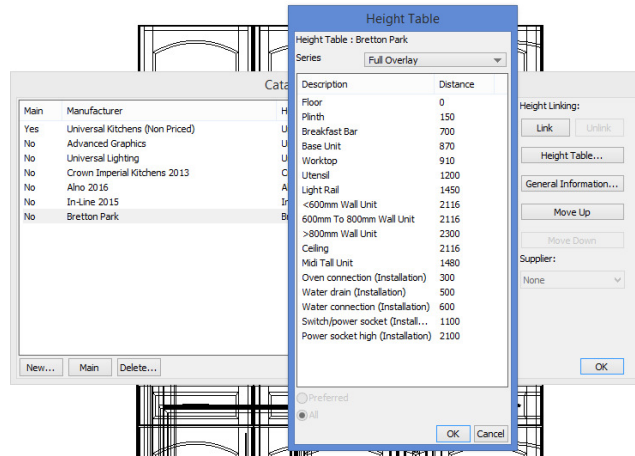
Cata

| Main | Manufacturer | H |
|---|---|---|
| Yes | Universal Kitchens (Non Priced) | U |
| No | Advanced Graphics | U |
| No | Universal Lighting | U |
| No | Crown Imperial Kitchens 2013 | C |
| No | Alno 2016 | A |
| No | In-Line 2015 | In |
| No | Bretton Park | Br |

New... Main Delete...

Height Linking:
Link Unlink
Height Table...
General Information...
Move Up
Move Down
Supplier:
None
OK

Height Table
Height Table : Bretton Park
Series Full Overlay

| Description | Distance |
|---|---|
| Floor | 0 |
| Plinth | 150 |
| Breakfast Bar | 700 |
| Base Unit | 870 |
| Worktop | 910 |
| Utensil | 1200 |
| Light Rail | 1450 |
| <600mm Wall Unit | 2116 |
| 600mm To 800mm Wall Unit | 2116 |
| >800mm Wall Unit | 2300 |
| Ceiling | 2116 |
| Midi Tall Unit | 1480 |
| Oven connection (Installation) | 300 |
| Water drain (Installation) | 500 |
| Water connection (Installation) | 600 |
| Switch/power socket (Install... | 1100 |
| Power socket high (Installation) | 2100 |

Preferred
All
OK Cancel